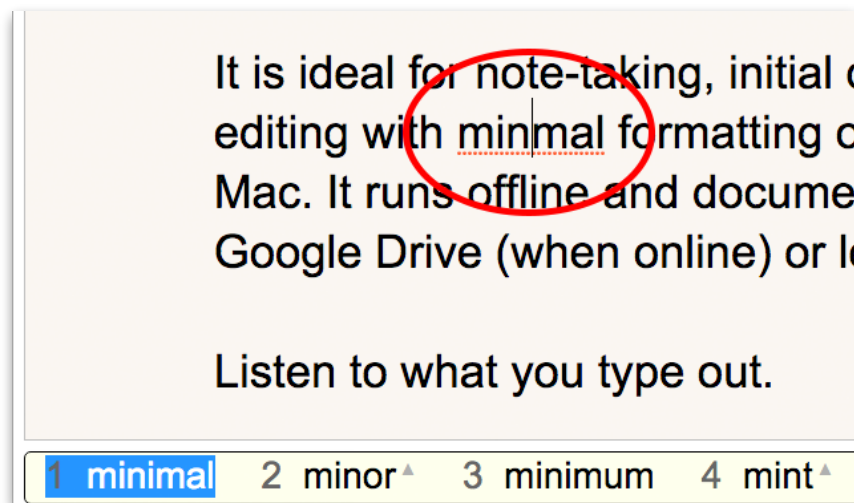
It is ideal for note-taking, initial c editing with minmal formatting c Mac. It runs offline and docume Google Drive (when online) or lo

Listen to what you type out.

1 minimal 2 minor 3 minimum 4 mint